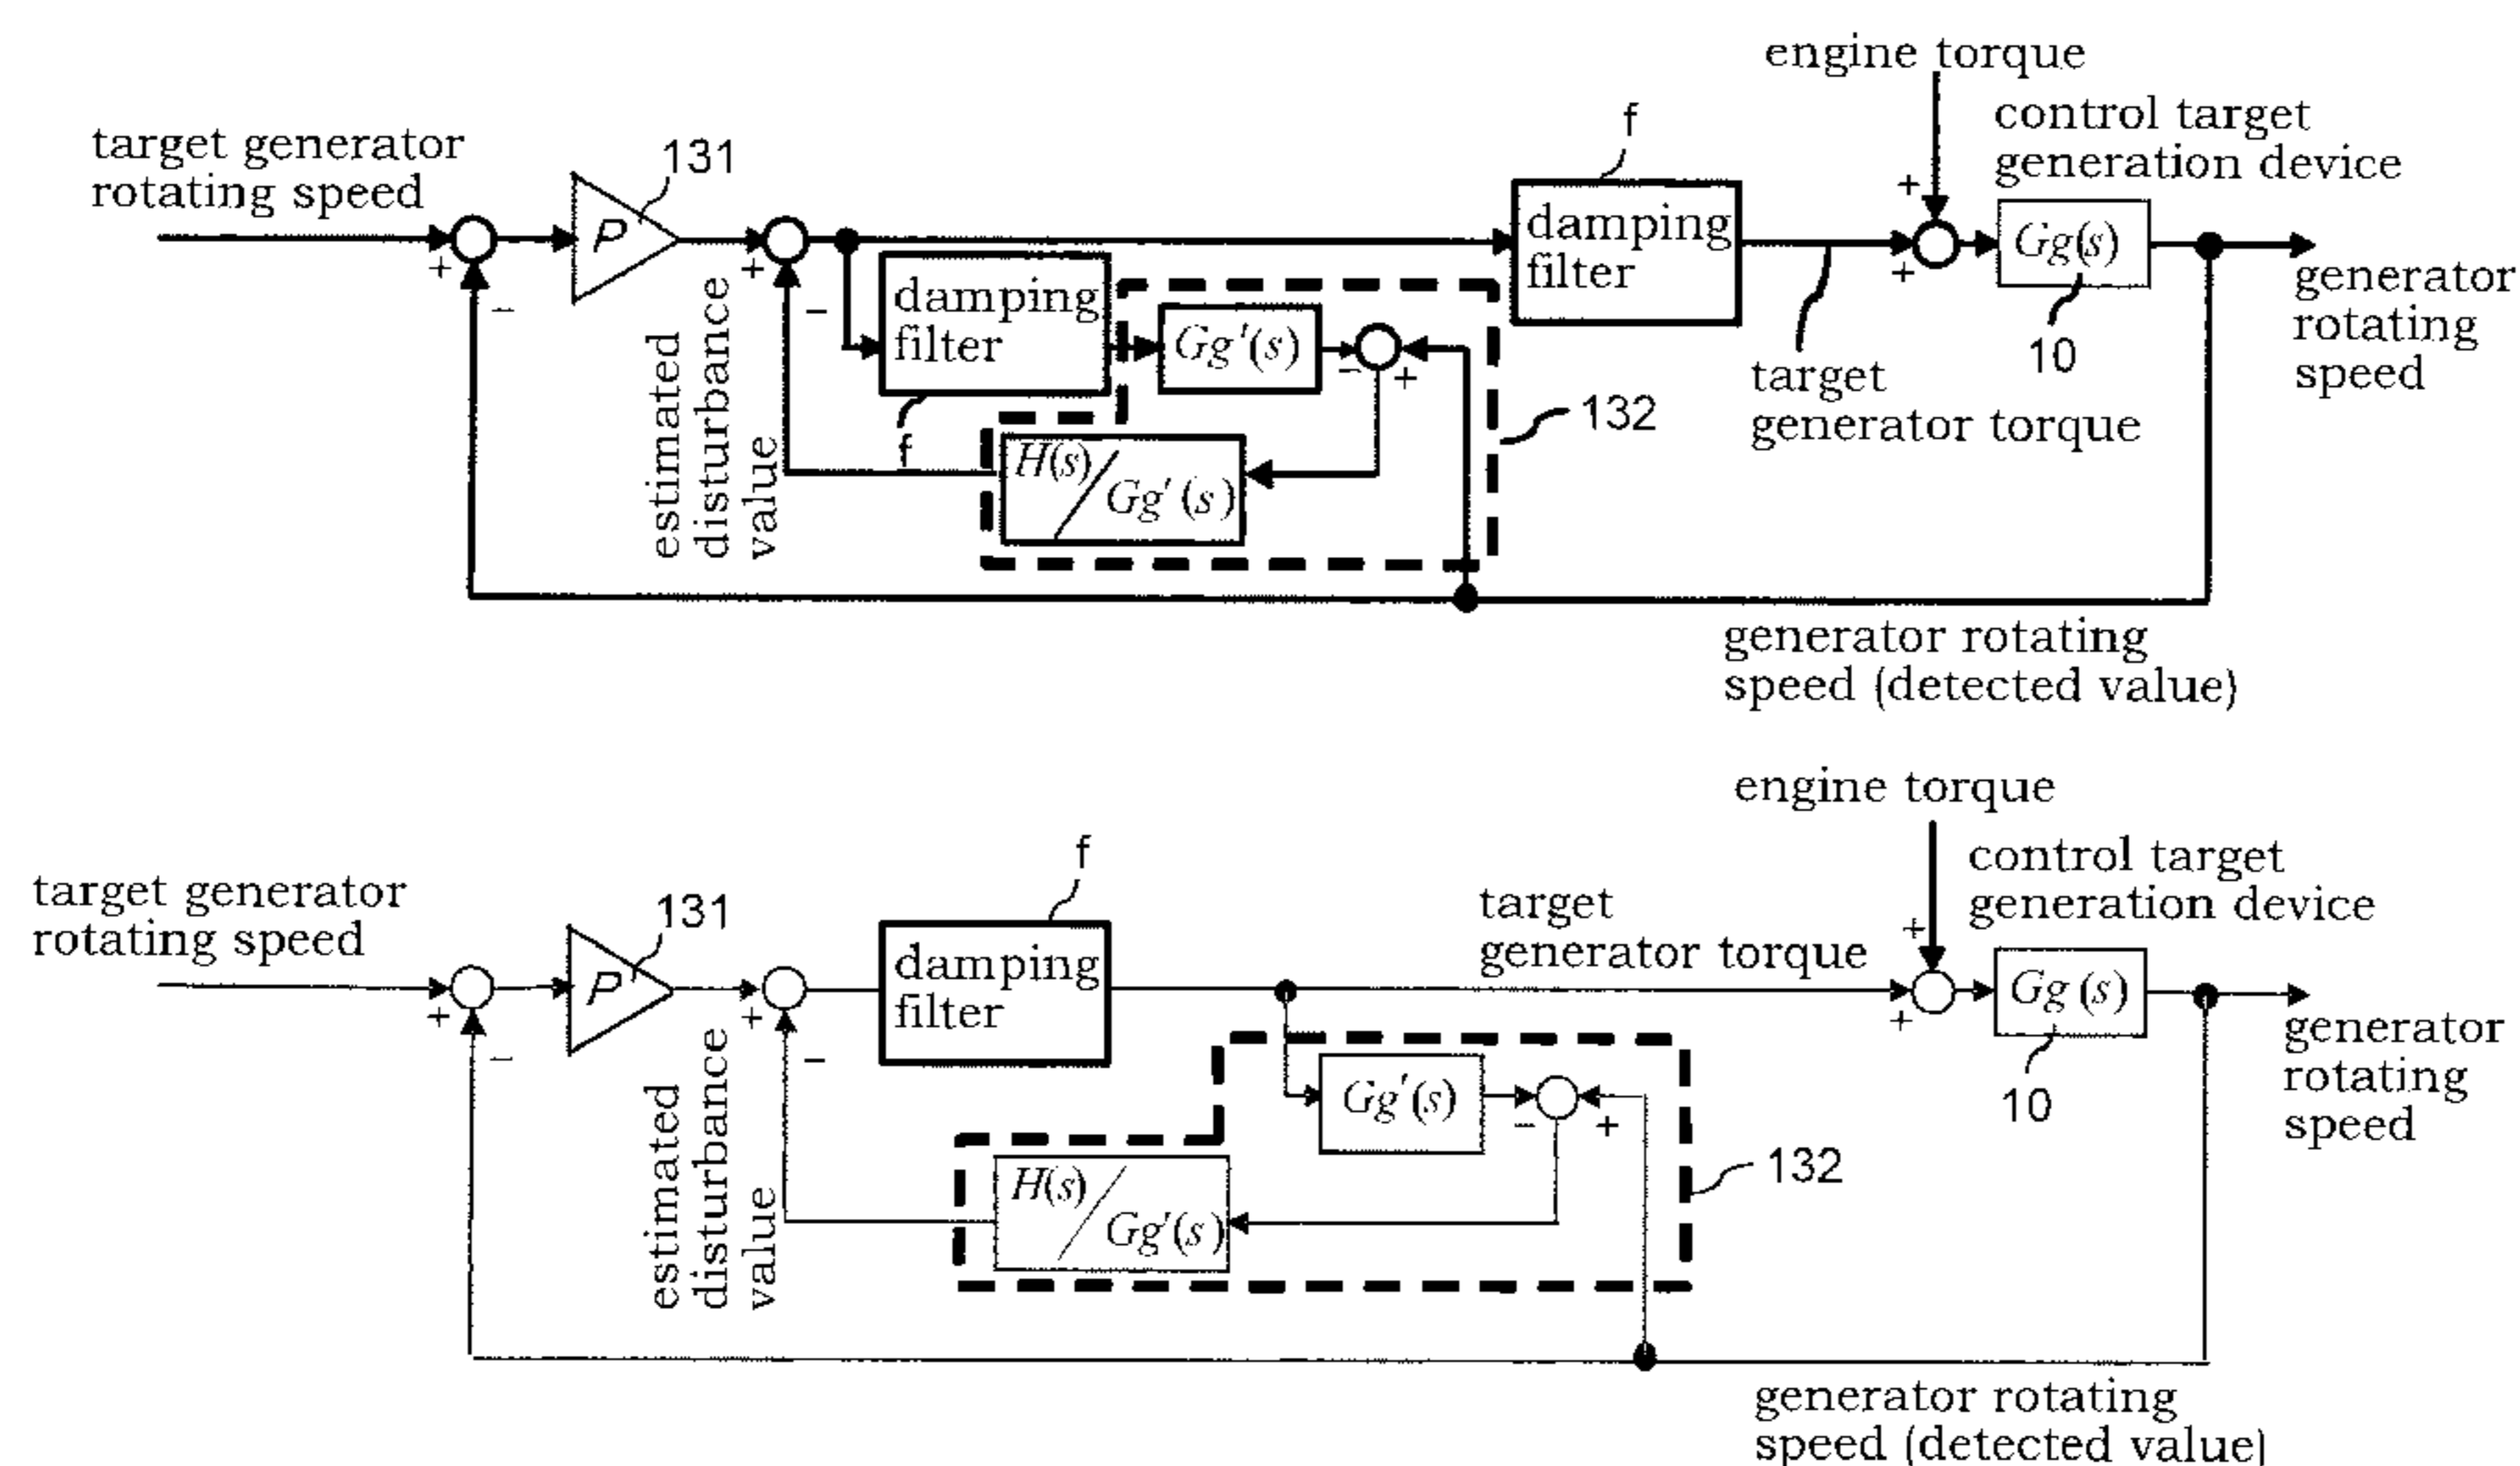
engine torque

target generator rotating speed

131

$P$

+

−

+

−

f

damping filter

control target generation device

+

+

$Gg(s)$

generator rotating speed

damping filter

f

$Gg'(s)$

−

+

10

estimated disturbance value

$H(s)/Gg'(s)$

132

target generator torque

generator rotating speed (detected value)

engine torque

target generator rotating speed

131

$P$

+

−

+

−

f

damping filter

target generator torque

control target generation device

+

+

$Gg(s)$

generator rotating speed

$Gg'(s)$

−

+

10

estimated disturbance value

$H(s)/Gg'(s)$

132

generator rotating speed (detected value)